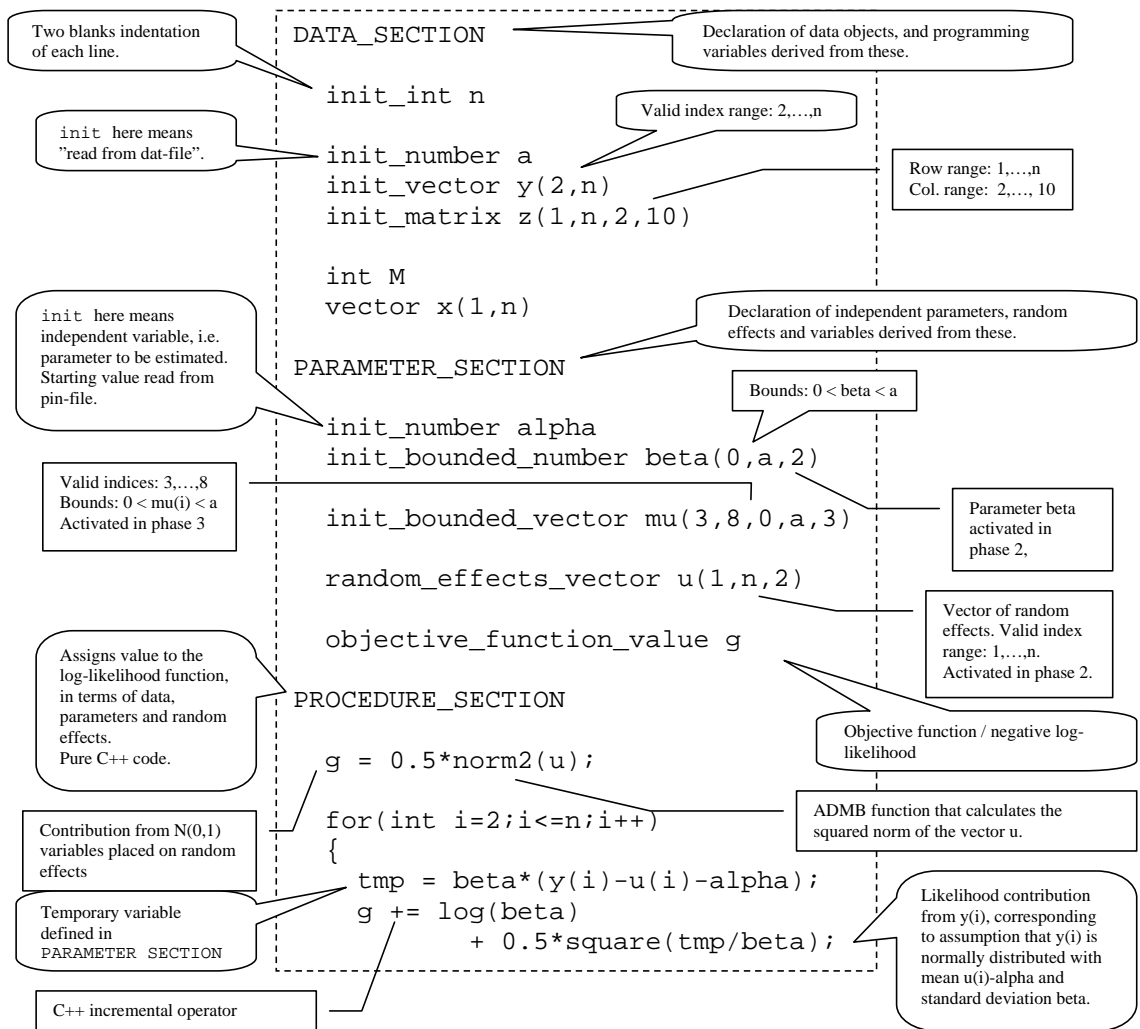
Two blanks indentation of each line.

DATA_SECTION

Declaration of data objects, and programming variables derived from these.

init_int n

Valid index range: 2,…,n

init here means "read from dat-file".

init_number a
init_vector y(2,n)
init_matrix z(1,n,2,10)

Row range: 1,…,n
Col. range: 2,…, 10

int M
vector x(1,n)

init here means independent variable, i.e. parameter to be estimated. Starting value read from pin-file.

Declaration of independent parameters, random effects and variables derived from these.

PARAMETER_SECTION

Bounds: 0 < beta < a

init_number alpha
init_bounded_number beta(0,a,2)

Valid indices: 3,…,8
Bounds: 0 < mu(i) < a
Activated in phase 3

init_bounded_vector mu(3,8,0,a,3)

Parameter beta activated in phase 2,

random_effects_vector u(1,n,2)

Vector of random effects. Valid index range: 1,…,n. Activated in phase 2.

objective_function_value g

Assigns value to the log-likelihood function, in terms of data, parameters and random effects. Pure C++ code.

PROCEDURE_SECTION

Objective function / negative log-likelihood

g = 0.5*norm2(u);

ADMB function that calculates the squared norm of the vector u.

Contribution from N(0,1) variables placed on random effects

for(int i=2;i<=n;i++)
{
tmp = beta*(y(i)-u(i)-alpha);
g += log(beta)
+ 0.5*square(tmp/beta);

Temporary variable defined in PARAMETER SECTION

Likelihood contribution from y(i), corresponding to assumption that y(i) is normally distributed with mean u(i)-alpha and standard deviation beta.

C++ incremental operator